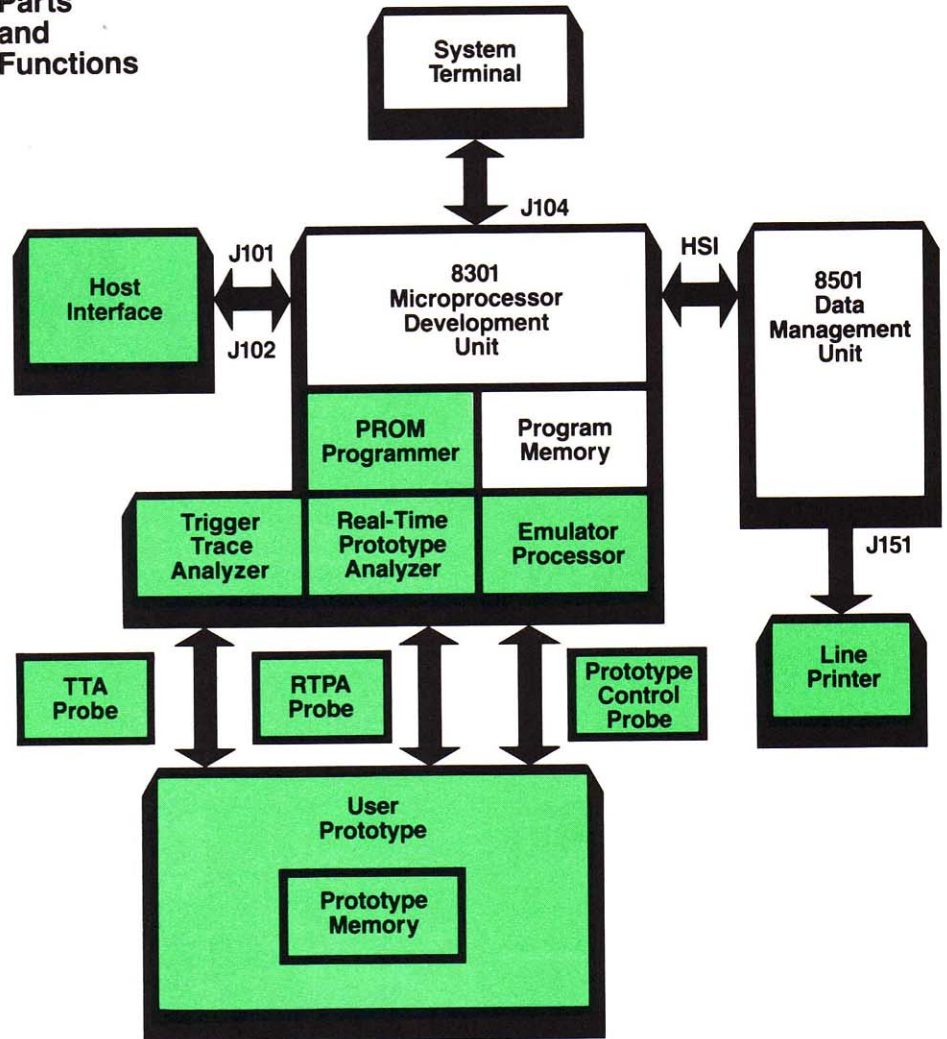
Parts and Functions

System Terminal

J104

J101

J102

Host Interface

8301 Microprocessor Development Unit

HSI

8501 Data Management Unit

PROM Programmer

Program Memory

Trigger Trace Analyzer

Real-Time Prototype Analyzer

Emulator Processor

J151

TTA Probe

RTPA Probe

Prototype Control Probe

Line Printer

User Prototype

Prototype Memory